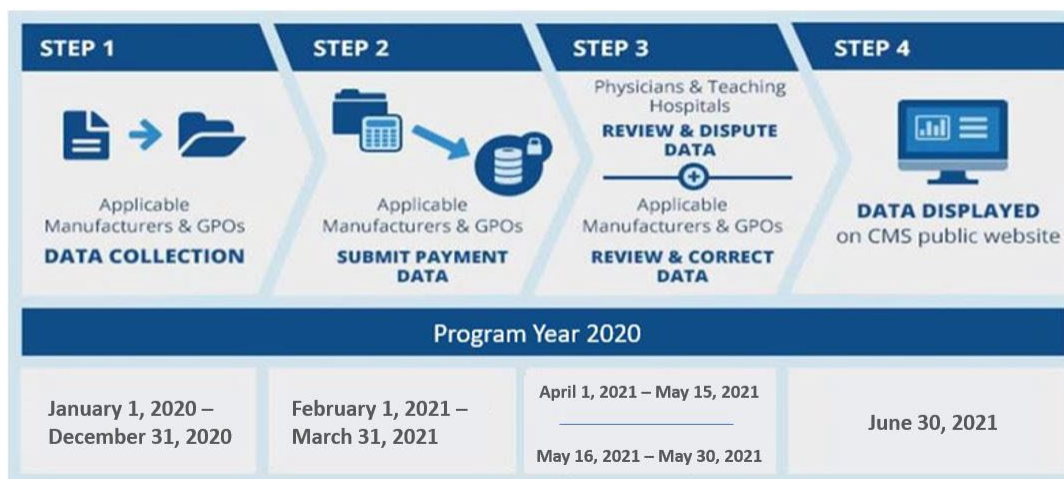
STEP 1

Applicable Manufacturers & GPOs
DATA COLLECTION

STEP 2

Applicable Manufacturers & GPOs
SUBMIT PAYMENT DATA

STEP 3

Physicians & Teaching Hospitals
REVIEW & DISPUTE DATA

Applicable Manufacturers & GPOs
REVIEW & CORRECT DATA

STEP 4

DATA DISPLAYED
on CMS public website

Program Year 2020

January 1, 2020 – December 31, 2020

February 1, 2021 – March 31, 2021

April 1, 2021 – May 15, 2021

May 16, 2021 – May 30, 2021

June 30, 2021